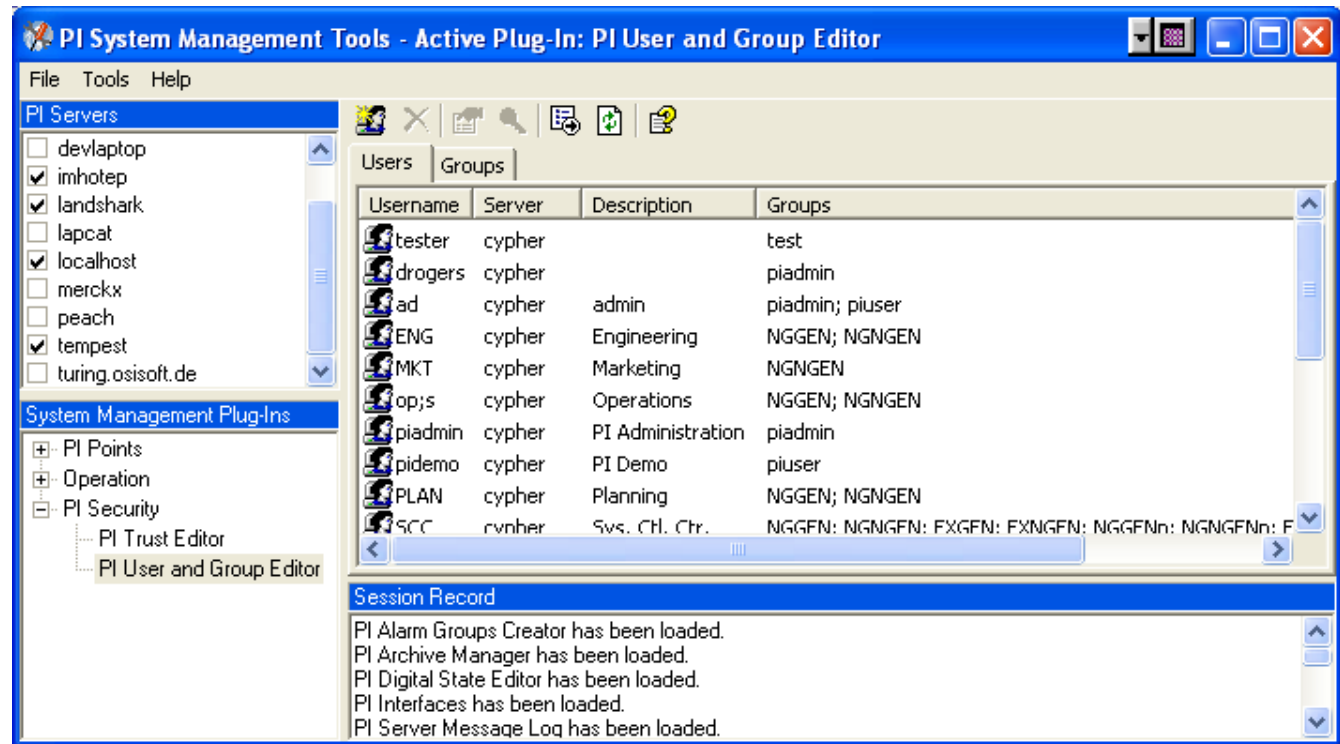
PI System Management Tools - Active Plug-In: PI User and Group Editor

File Tools Help

PI Servers

devlaptop
imhotep
landshark
lapcat
localhost
merckx
peach
tempest
turing.osisoft.de

System Management Plug-Ins

PI Points
Operation
PI Security
PI Trust Editor
PI User and Group Editor

Users Groups

| Username | Server | Description | Groups |
|---|---|---|---|
| tester | cypher | | test |
| drogers | cypher | | piadmin |
| ad | cypher | admin | piadmin; piuser |
| ENG | cypher | Engineering | NGGEN; NGNGEN |
| MKT | cypher | Marketing | NGNGEN |
| op;s | cypher | Operations | NGGEN; NGNGEN |
| piadmin | cypher | PI Administration | piadmin |
| pidemo | cypher | PI Demo | piuser |
| PLAN | cypher | Planning | NGGEN; NGNGEN |
| SCC | cypher | Sys. Ctl. Ctr. | NGGEN; NGNGEN; FXGEN; FXNGEN; NGGENp; NGNGENp; F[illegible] |

Session Record

PI Alarm Groups Creator has been loaded.
PI Archive Manager has been loaded.
PI Digital State Editor has been loaded.
PI Interfaces has been loaded.
PI Server Message Log has been loaded.